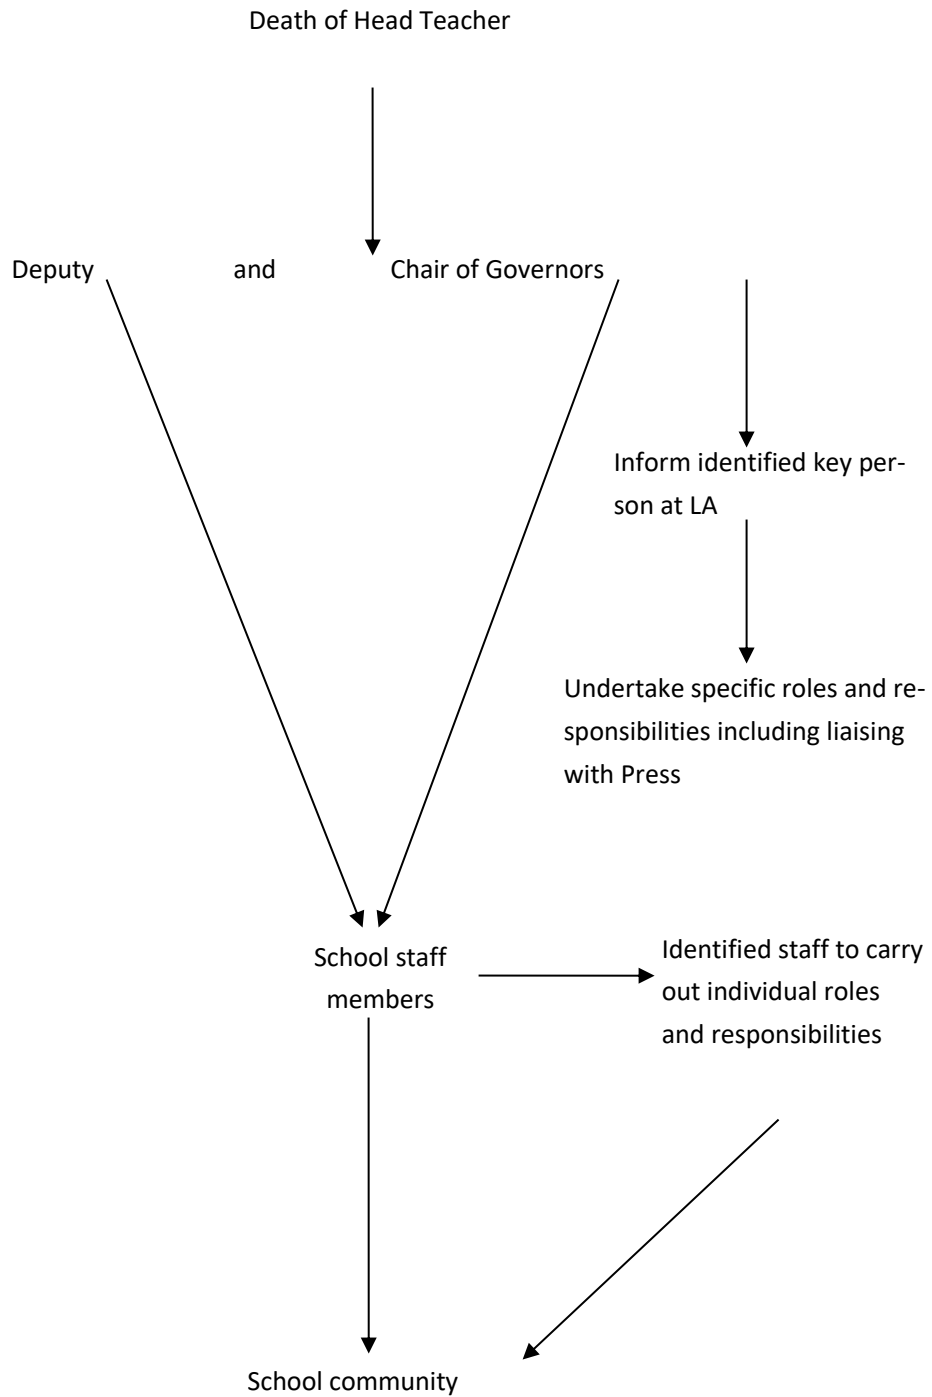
Death of Head Teacher

Deputy and Chair of Governors

Inform identified key person at LA

Undertake specific roles and responsibilities including liaising with Press

School staff members

Identified staff to carry out individual roles and responsibilities

School community